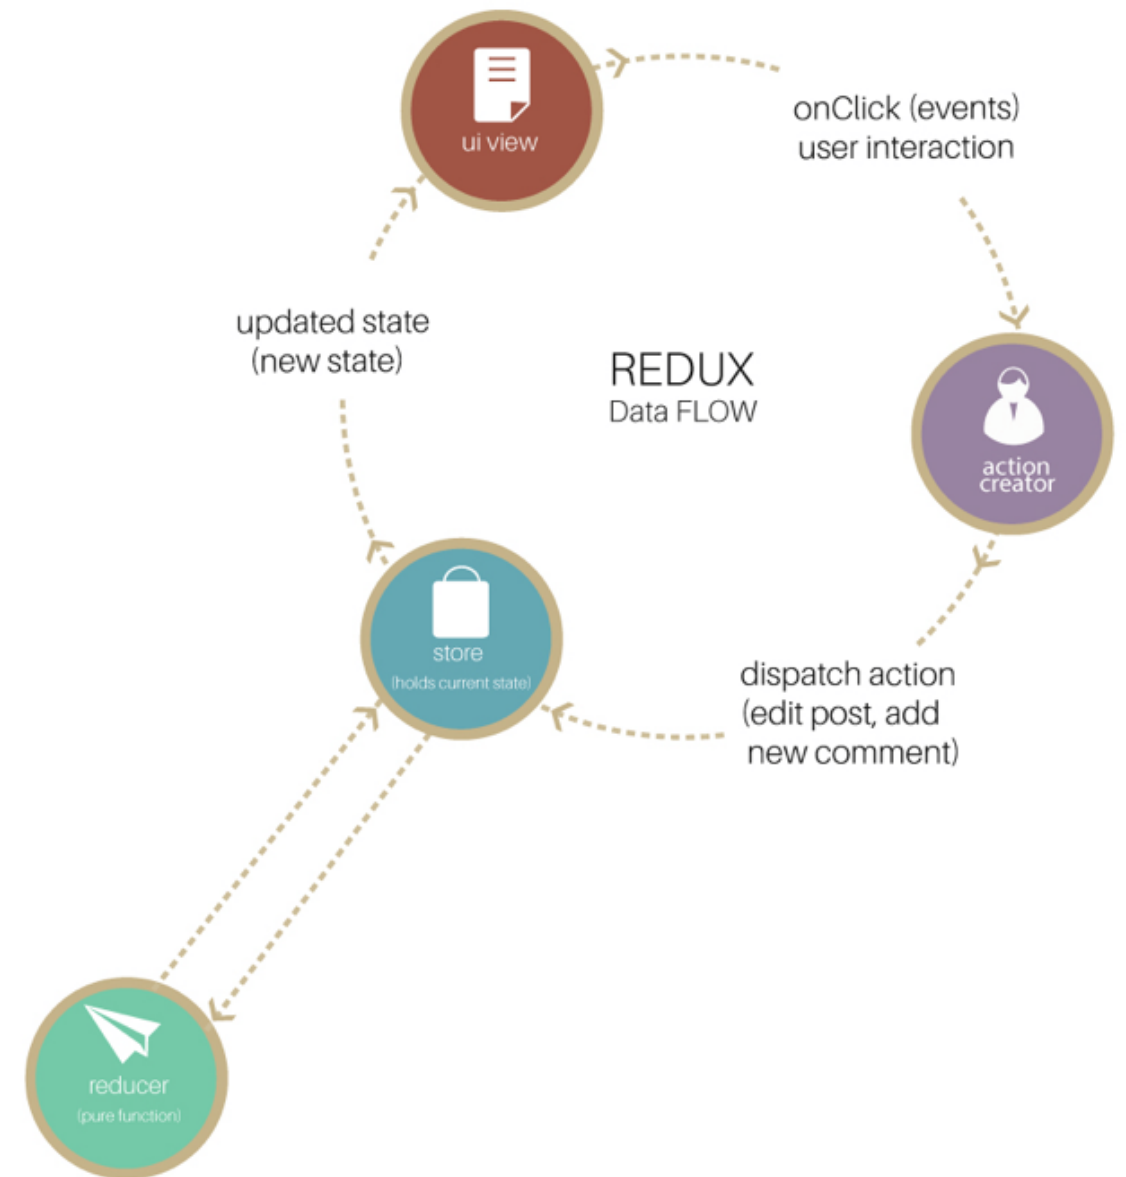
ui view

onClick (events)
user interaction

updated state
(new state)

REDUX
Data FLOW

action
creator

store
(holds current state)

dispatch action
(edit post, add
new comment)

reducer
(pure function)